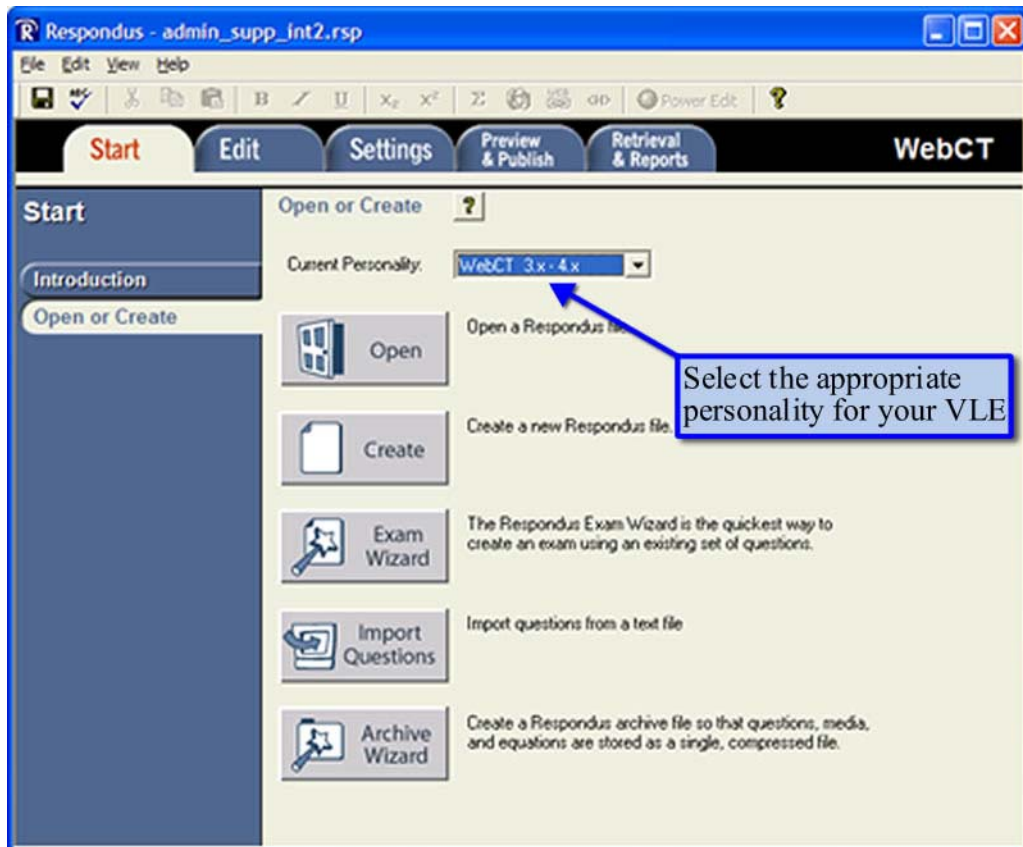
Respondus - admin_supp_int2.rsp

File Edit View Help

B I U $X_2$ $X^2$ Σ Power Edit ?

Start Edit Settings Preview & Publish Retrieval & Reports WebCT

Start

Introduction

Open or Create

Open or Create ?

Current Personality: WebCT 3.x - 4.x

Open

Open a Respondus fi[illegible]

Select the appropriate personality for your VLE

Create

Create a new Respondus file.

Exam Wizard

The Respondus Exam Wizard is the quickest way to create an exam using an existing set of questions.

Import Questions

Import questions from a text file

Archive Wizard

Create a Respondus archive file so that questions, media, and equations are stored as a single, compressed file.